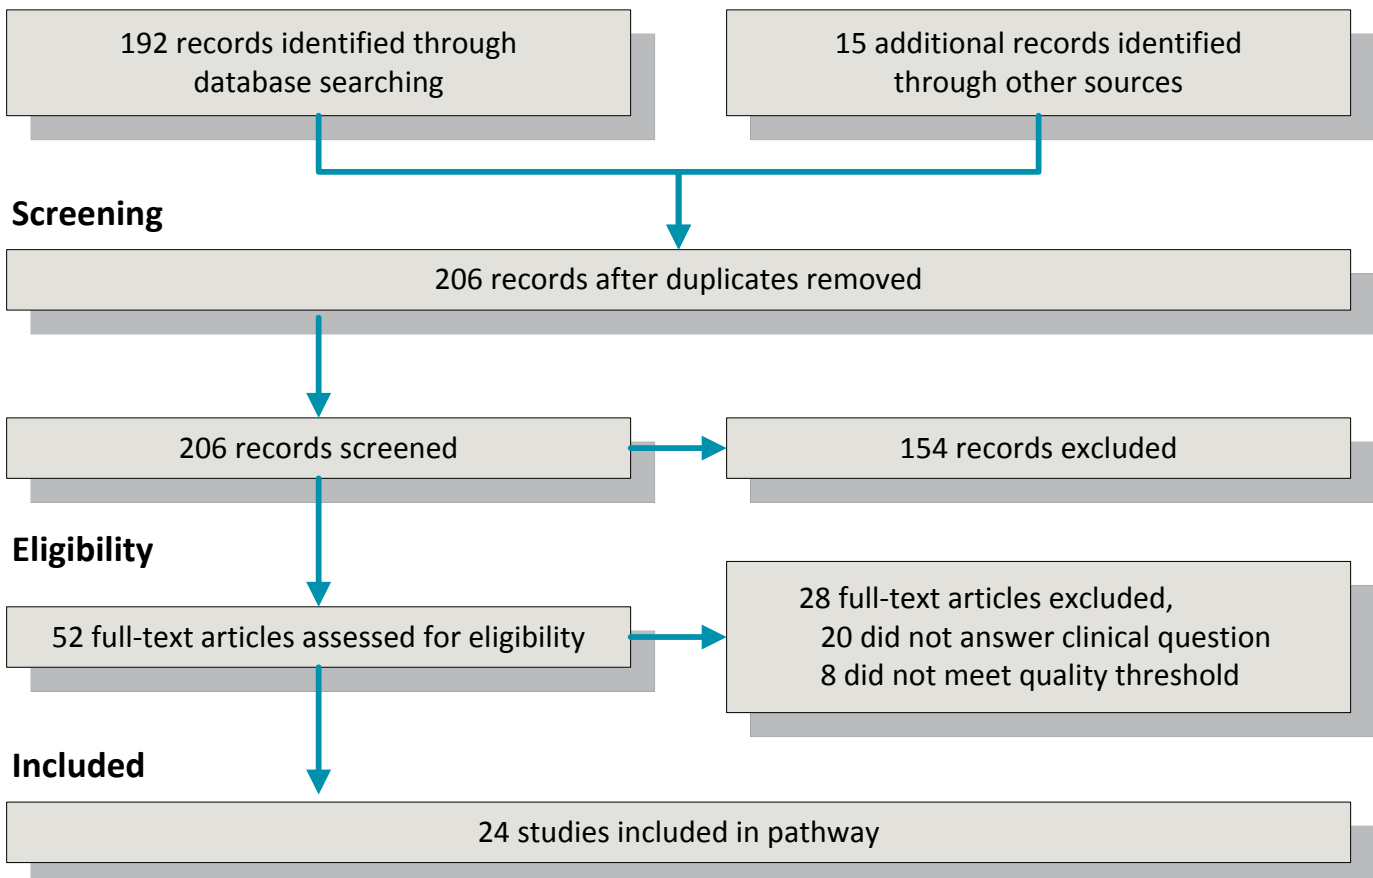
192 records identified through database searching

15 additional records identified through other sources

Screening

206 records after duplicates removed

206 records screened

154 records excluded

Eligibility

52 full-text articles assessed for eligibility

28 full-text articles excluded,
20 did not answer clinical question
8 did not meet quality threshold

Included

24 studies included in pathway